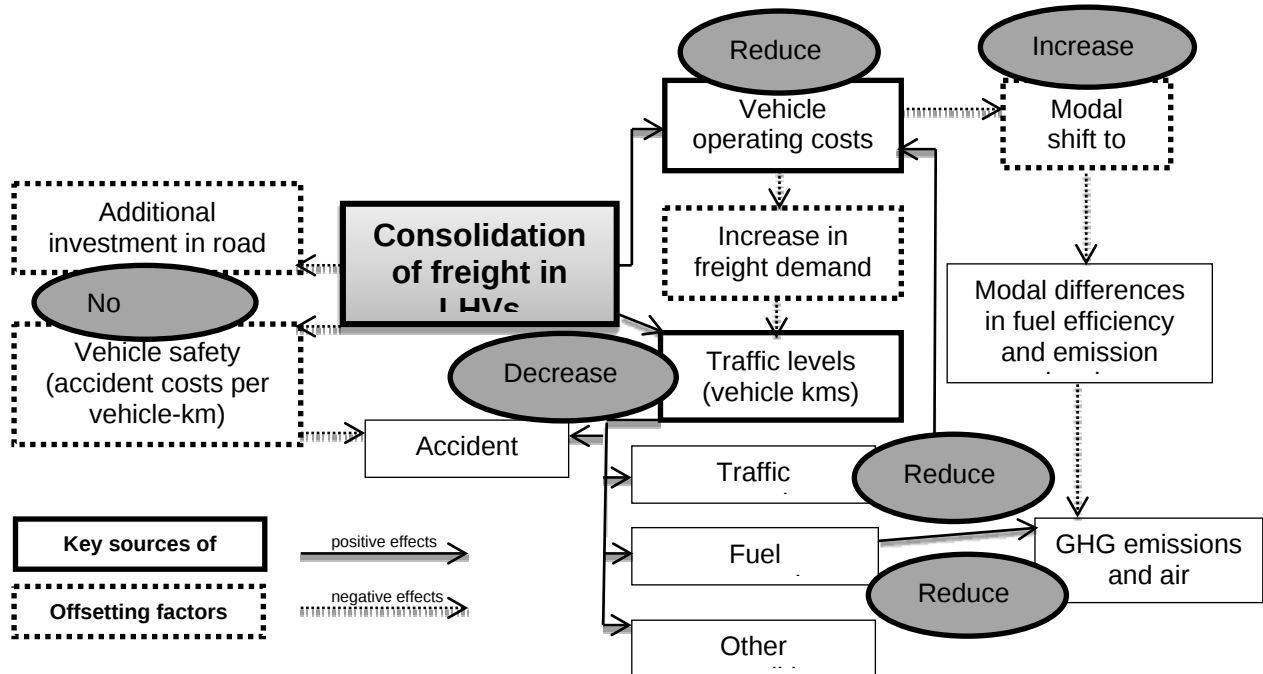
Reduce

Increase

Vehicle operating costs

Modal shift to

Additional investment in road

Consolidation of freight in LHVs

Increase in freight demand

Modal differences in fuel efficiency and emission

No

Vehicle safety (accident costs per vehicle-km)

Decrease

Traffic levels (vehicle kms)

Accident

Traffic

Reduce

Key sources of

positive effects

Fuel

GHG emissions and air

Offsetting factors

negative effects

Reduce

Other